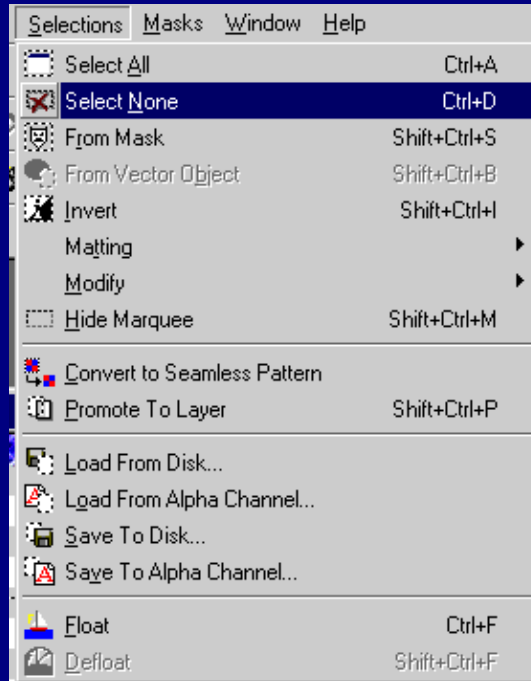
Selections Masks Window Help

Select All Ctrl+A
Select None Ctrl+D
From Mask Shift+Ctrl+S
From Vector Object Shift+Ctrl+B
Invert Shift+Ctrl+I
Matting
Modify
Hide Marquee Shift+Ctrl+M

Convert to Seamless Pattern
Promote To Layer Shift+Ctrl+P

Load From Disk...
Load From Alpha Channel...
Save To Disk...
Save To Alpha Channel...

Float Ctrl+F
Defloat Shift+Ctrl+F